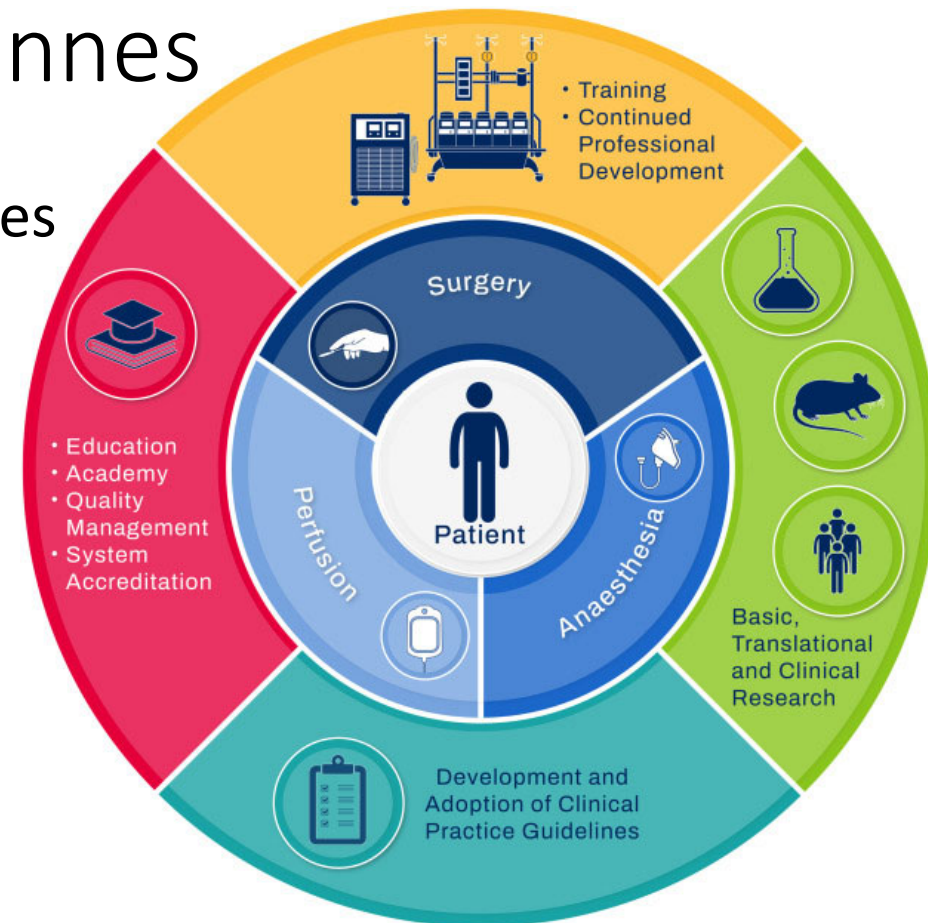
nnes

es

• Training
• Continued Professional Development

Surgery

• Education
• Academy
• Quality Management
• System Accreditation

Perfusion

Patient

Anaesthesia

Basic, Translational and Clinical Research

Development and Adoption of Clinical Practice Guidelines